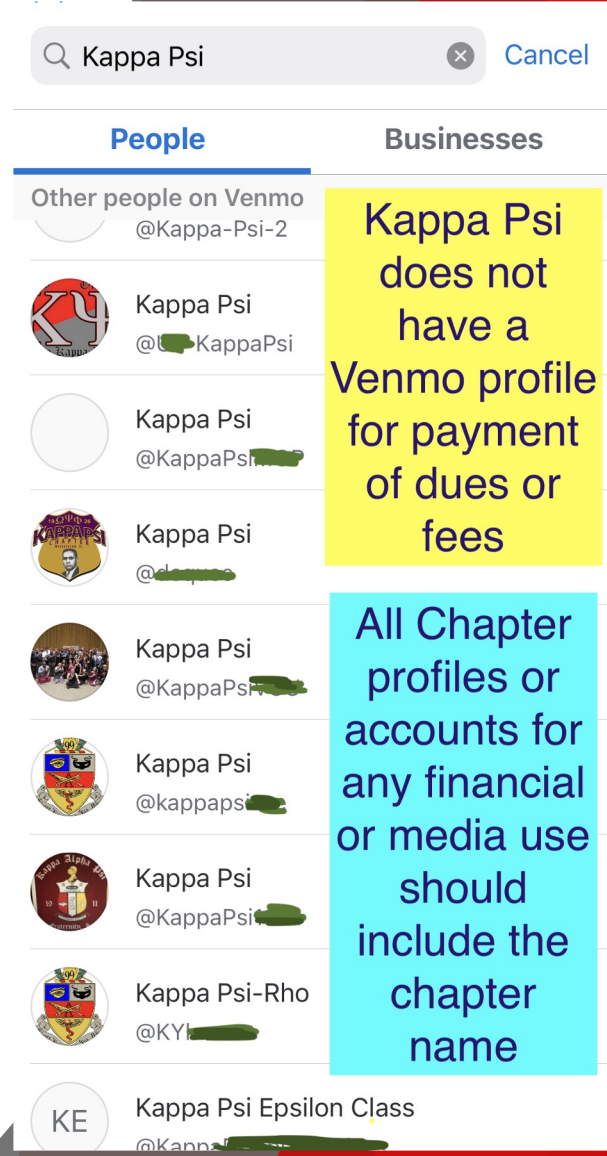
Kappa Psi

Cancel

People

Businesses

Other people on Venmo

@Kappa-Psi-2

Kappa Psi does not have a Venmo profile for payment of dues or fees

Kappa Psi
@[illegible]KappaPsi

Kappa Psi
@KappaPsi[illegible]

Kappa Psi
@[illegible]

Kappa Psi
@KappaPsi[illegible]

All Chapter profiles or accounts for any financial or media use should include the chapter name

Kappa Psi
@kappapsi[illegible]

Kappa Psi
@KappaPsi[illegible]

Kappa Psi-Rho
@KY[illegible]

KE
Kappa Psi Epsilon Class
@Kappa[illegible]